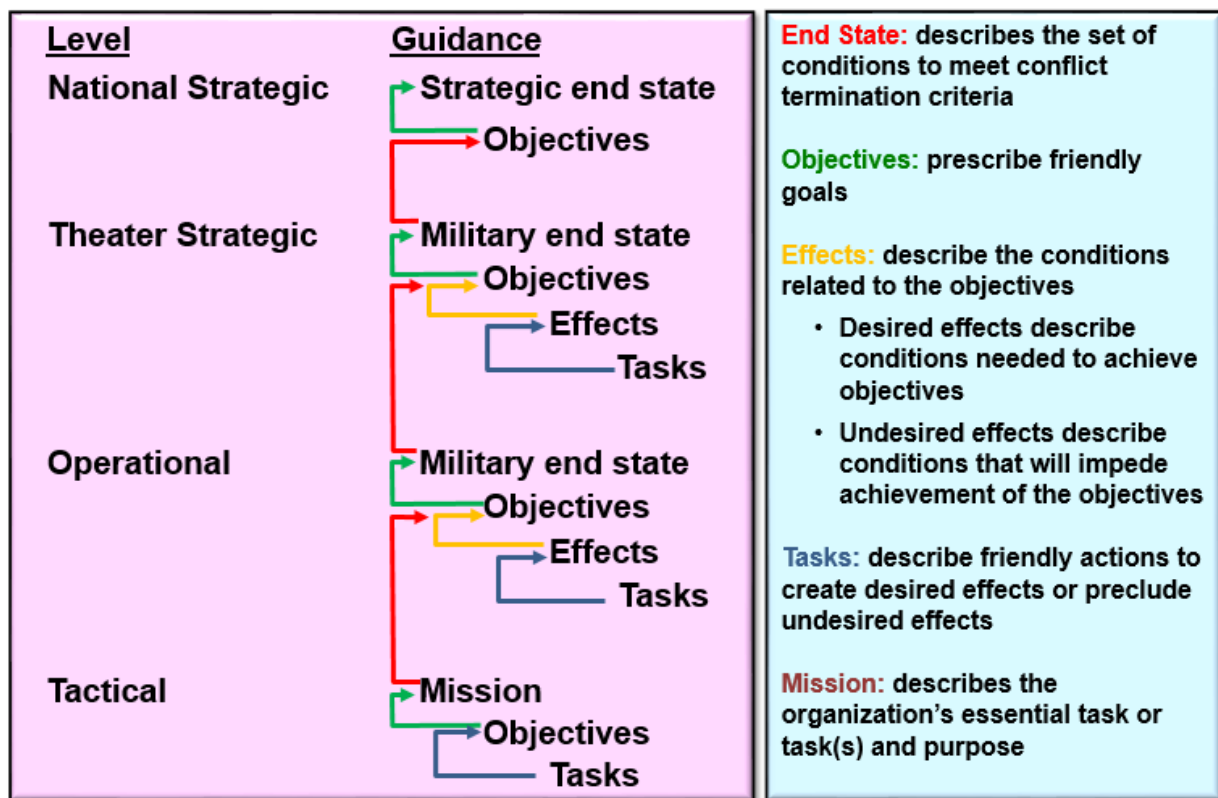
| Level | Guidance |
|---|---|
| National Strategic | Strategic end state |
| | Objectives |
| Theater Strategic | Military end state |
| | Objectives |
| | Effects |
| | Tasks |
| Operational | Military end state |
| | Objectives |
| | Effects |
| | Tasks |
| Tactical | Mission |
| | Objectives |
| | Tasks |

End State: describes the set of conditions to meet conflict termination criteria

Objectives: prescribe friendly goals

Effects: describe the conditions related to the objectives

• Desired effects describe conditions needed to achieve objectives

• Undesired effects describe conditions that will impede achievement of the objectives

Tasks: describe friendly actions to create desired effects or preclude undesired effects

Mission: describes the organization's essential task or task(s) and purpose